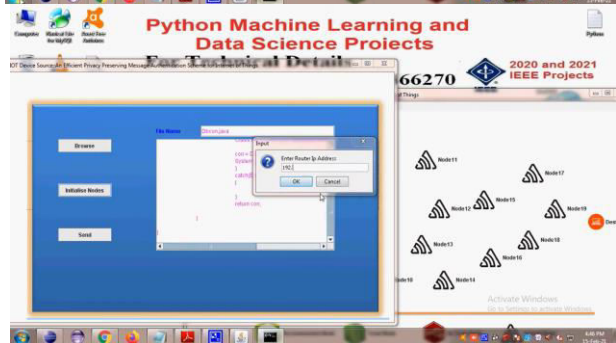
Computer

Python Machine Learning and Data Science Projects

For Technical Details

66270

2020 and 2021 IEEE Projects

IOT Device Source: An Efficient Privacy Preserving Message

of Things

File Name

Dbcon.java

Browse

Initialize Nodes

Send

con =

return con

Input

Enter Router Ip Address

192.1

OK

Cancel

Node11

Node17

Node15

Node12

Node19

Node13

Node18

Node16

Node10

Node14

Activate Windows

Go to Settings to activate Windows.

Python